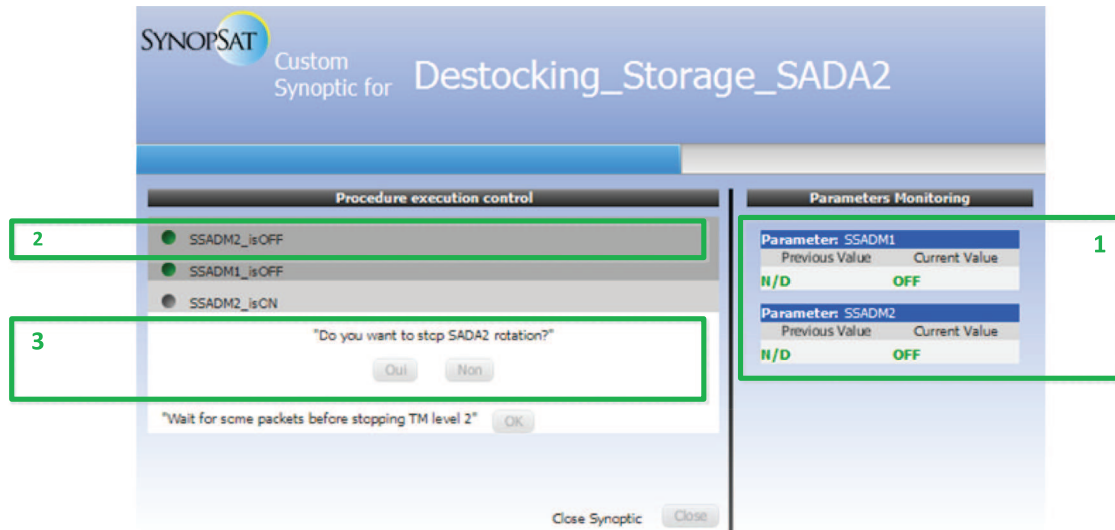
SYNOPSAT Custom Synoptic for Destocking_Storage_SADA2

Procedure execution control

2

SSADM2_isOFF

SSADM1_isOFF

SSADM2_isON

3

"Do you want to stop SADA2 rotation?"

Oui Non

"Wait for some packets before stopping TM level 2" OK

Close Synoptic Close

Parameters Monitoring

1

Parameter: SSADM1
Previous Value Current Value
N/D OFF

Parameter: SSADM2
Previous Value Current Value
N/D OFF